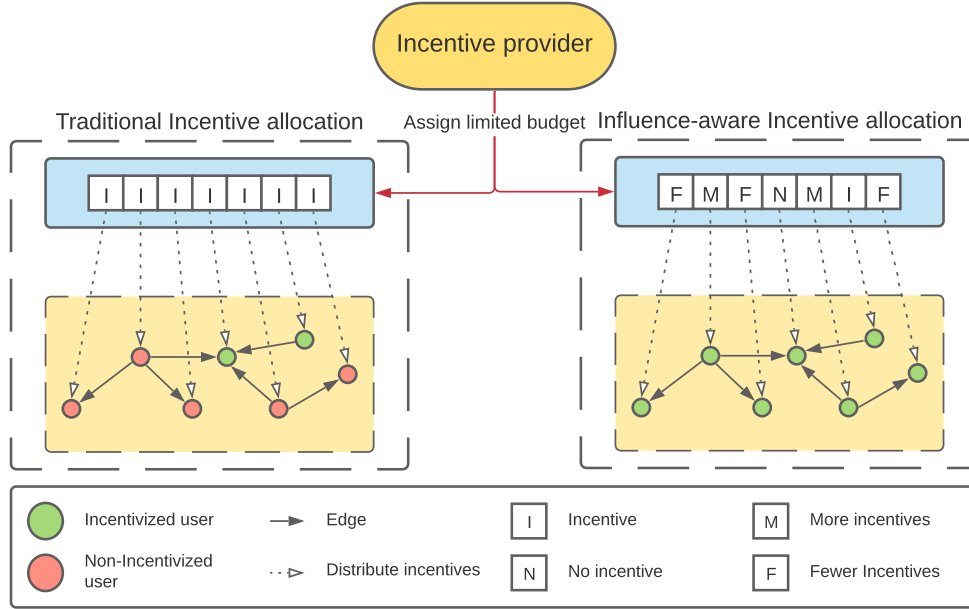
Incentive provider

Traditional Incentive allocation

Assign limited budget

Influence-aware Incentive allocation

| I | I | I | I | I | I | I |
|---|---|---|---|---|---|---|

| F | M | F | N | M | I | F |
|---|---|---|---|---|---|---|

Incentivized user

Non-Incentivized user

Edge

Distribute incentives

I Incentive

N No incentive

M More incentives

F Fewer Incentives